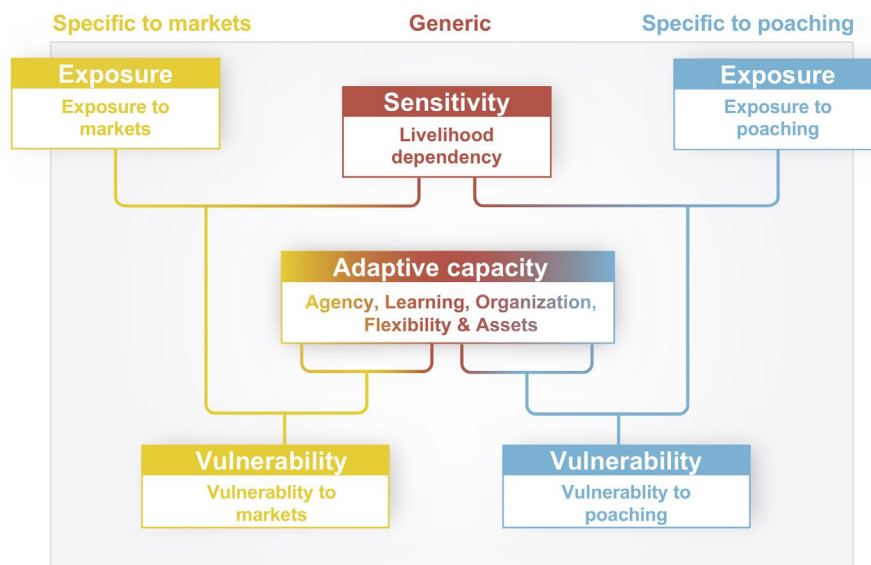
Specific to markets

Generic

Specific to poaching

Exposure

Exposure to markets

Sensitivity

Livelihood dependency

Exposure

Exposure to poaching

Adaptive capacity

Agency, Learning, Organization, Flexibility & Assets

Vulnerability

Vulnerablity to markets

Vulnerability

Vulnerablity to poaching